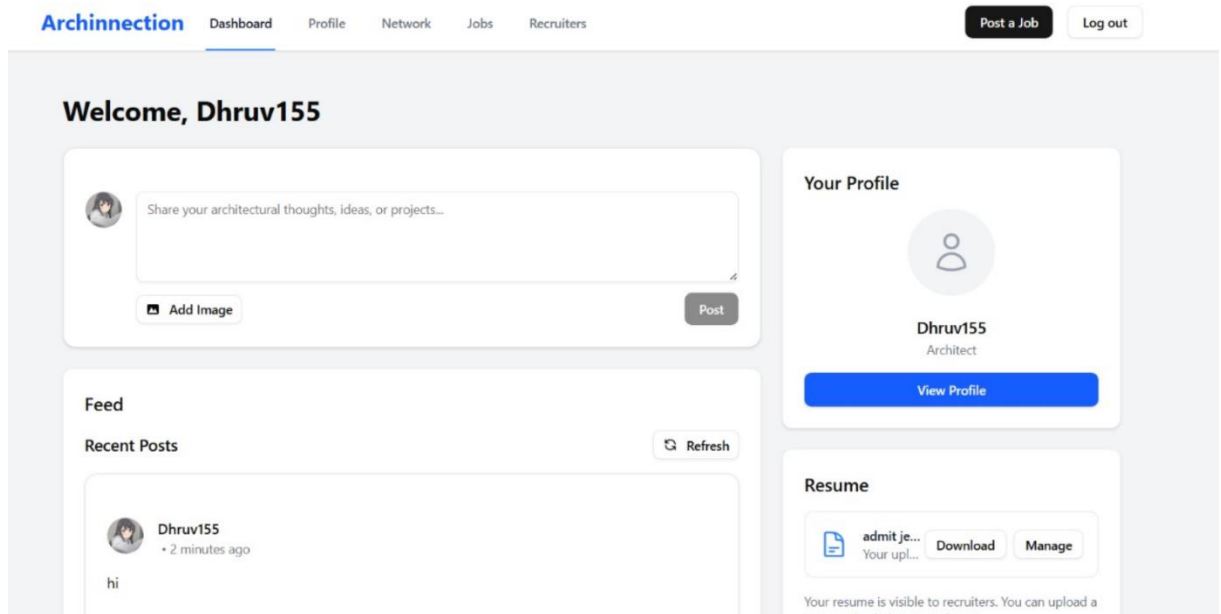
Archinnection Dashboard Profile Network Jobs Recruiters

Post a Job Log out

Welcome, Dhruv155

Share your architectural thoughts, ideas, or projects...

Add Image

Post

Your Profile

Dhruv155

Architect

View Profile

Feed

Recent Posts

Refresh

Dhruv155

• 2 minutes ago

hi

Resume

admit je...

Your upl...

Download

Manage

Your resume is visible to recruiters. You can upload a